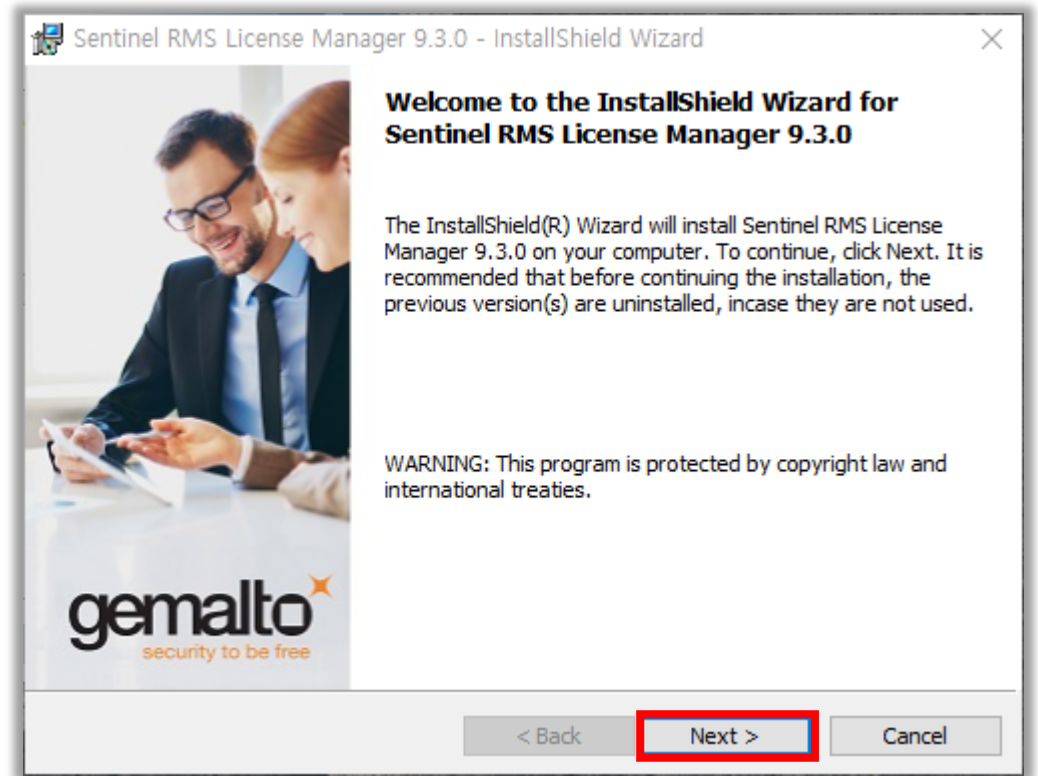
Sentinel RMS License Manager 9.3.0 - InstallShield Wizard

Welcome to the InstallShield Wizard for Sentinel RMS License Manager 9.3.0

The InstallShield(R) Wizard will install Sentinel RMS License Manager 9.3.0 on your computer. To continue, click Next. It is recommended that before continuing the installation, the previous version(s) are uninstalled, incase they are not used.

WARNING: This program is protected by copyright law and international treaties.

gemalto
security to be free

< Back
Next >
Cancel